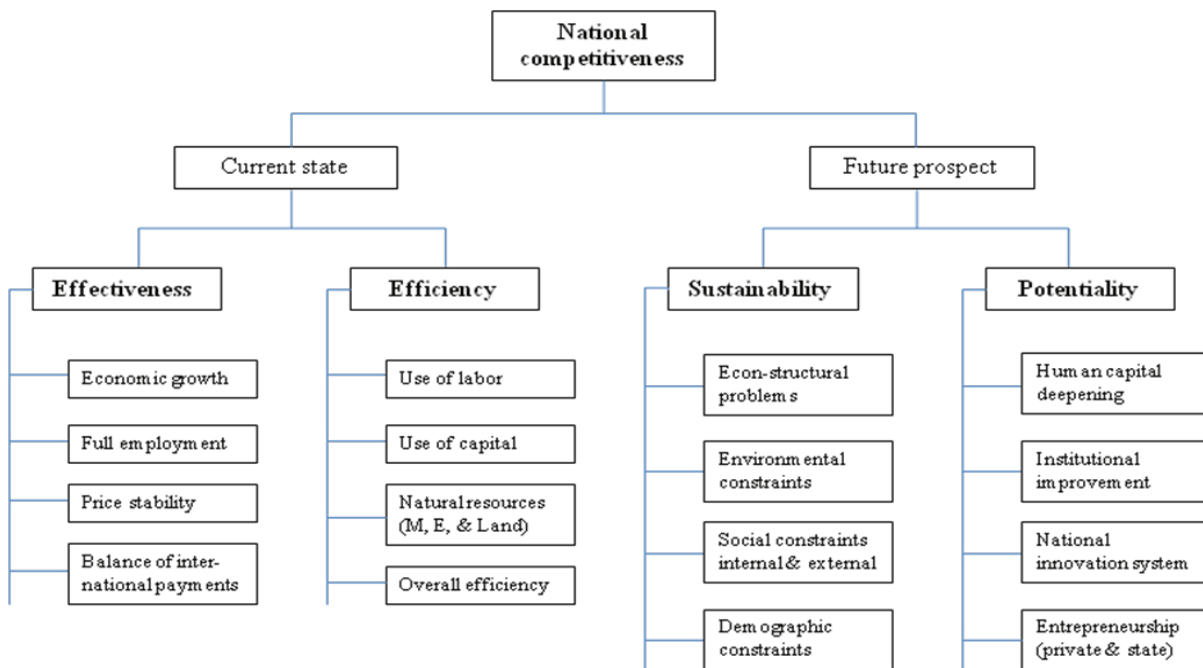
National competitiveness

Current state

Future prospect

Effectiveness

Economic growth

Full employment

Price stability

Balance of international payments

Efficiency

Use of labor

Use of capital

Natural resources (M, E, & Land)

Overall efficiency

Sustainability

Econ-structural problems

Environmental constraints

Social constraints internal & external

Demographic constraints

Potentiality

Human capital deepening

Institutional improvement

National innovation system

Entrepreneurship (private & state)